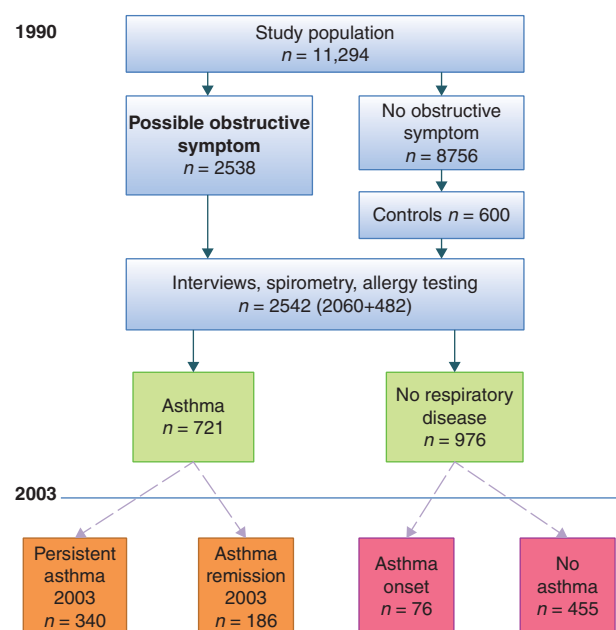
1990

Study population
$n = 11,294$

Possible obstructive symptom
$n = 2538$

No obstructive symptom
$n = 8756$

Controls $n = 600$

Interviews, spirometry, allergy testing
$n = 2542$ (2060+482)

Asthma
$n = 721$

No respiratory disease
$n = 976$

2003

Persistent asthma 2003
$n = 340$

Asthma remission 2003
$n = 186$

Asthma onset
$n = 76$

No asthma
$n = 455$